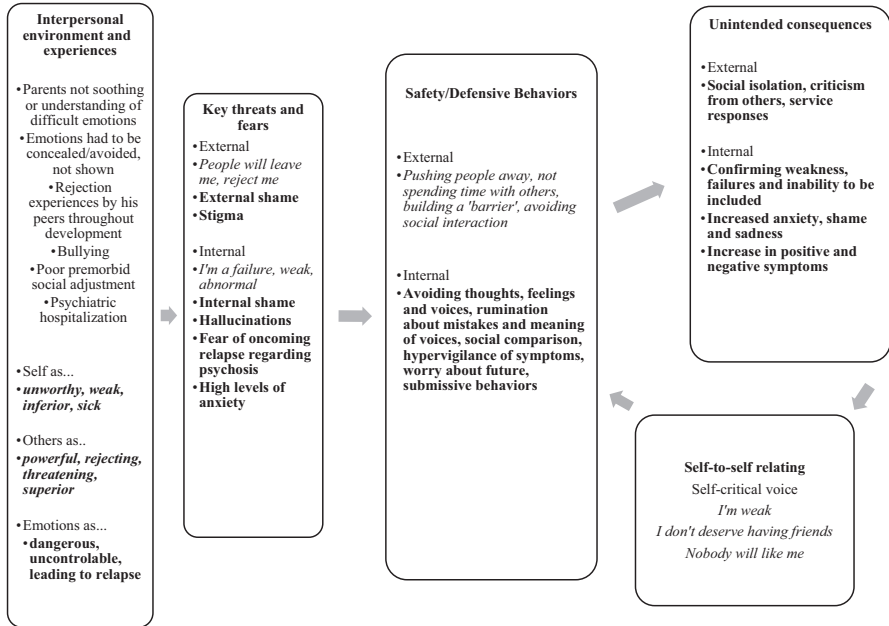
**Interpersonal environment and experiences**

•Parents not soothing or understanding of difficult emotions
•Emotions had to be concealed/avoided, not shown
•Rejection experiences by his peers throughout development
•Bullying
•Poor premorbid social adjustment
•Psychiatric hospitalization

•Self as...
•*unworthy, weak, inferior, sick*

•Others as..
•*powerful, rejecting, threatening, superior*

•Emotions as...
•**dangerous, uncontrolable, leading to relapse**

**Key threats and fears**

•External
•*People will leave me, reject me*
•**External shame**
•**Stigma**

•Internal
•*I'm a failure, weak, abnormal*
•**Internal shame**
•**Hallucinations**
•**Fear of oncoming relapse regarding psychosis**
•**High levels of anxiety**

**Safety/Defensive Behaviors**

•External
•*Pushing people away, not spending time with others, building a 'barrier', avoiding social interaction*

•Internal
•**Avoiding thoughts, feelings and voices, rumination about mistakes and meaning of voices, social comparison, hypervigilance of symptoms, worry about future, submissive behaviors**

**Unintended consequences**

•External
•**Social isolation, criticism from others, service responses**

•Internal
•**Confirming weakness, failures and inability to be included**
•**Increased anxiety, shame and sadness**
•**Increase in positive and negative symptoms**

**Self-to-self relating**
Self-critical voice
*I'm weak*
*I don't deserve having friends*
*Nobody will like me*